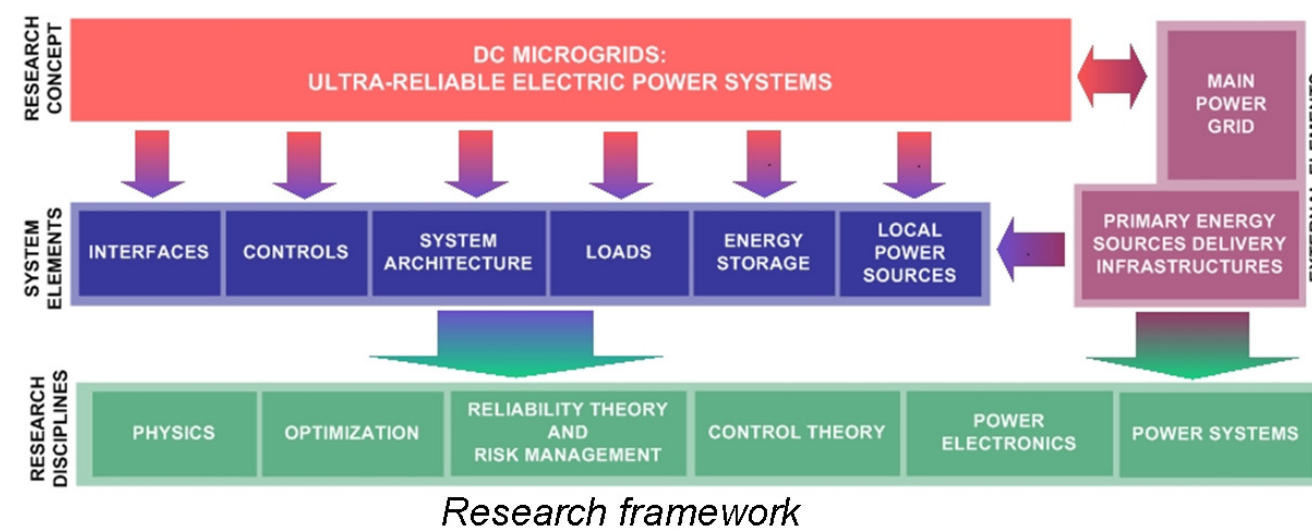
RESEARCH CONCEPT

DC MICROGRIDS:
ULTRA-RELIABLE ELECTRIC POWER SYSTEMS

MAIN POWER GRID

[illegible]

SYSTEM ELEMENTS

INTERFACES

CONTROLS

SYSTEM ARCHITECTURE

LOADS

ENERGY STORAGE

LOCAL POWER SOURCES

PRIMARY ENERGY SOURCES DELIVERY INFRASTRUCTURES

RESEARCH DISCIPLINES

PHYSICS

OPTIMIZATION

RELIABILITY THEORY AND RISK MANAGEMENT

CONTROL THEORY

POWER ELECTRONICS

POWER SYSTEMS

Research framework